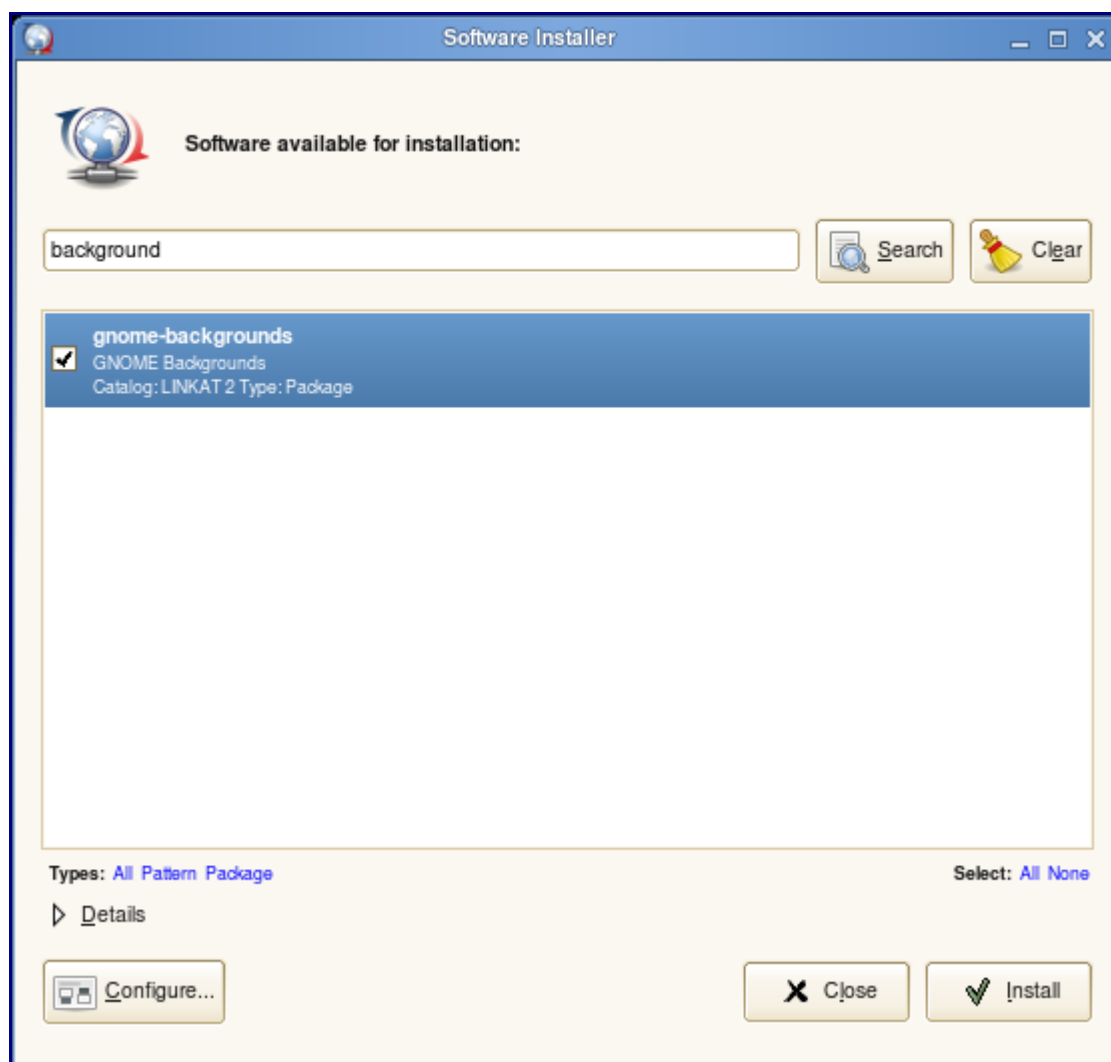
Software Installer

Software available for installation:

background

Search

Clear

gnome-backgrounds
GNOME Backgrounds
Catalog: LINKAT 2 Type: Package

Types: All Pattern Package

Select: All None

Details

Configure...

Close

Install